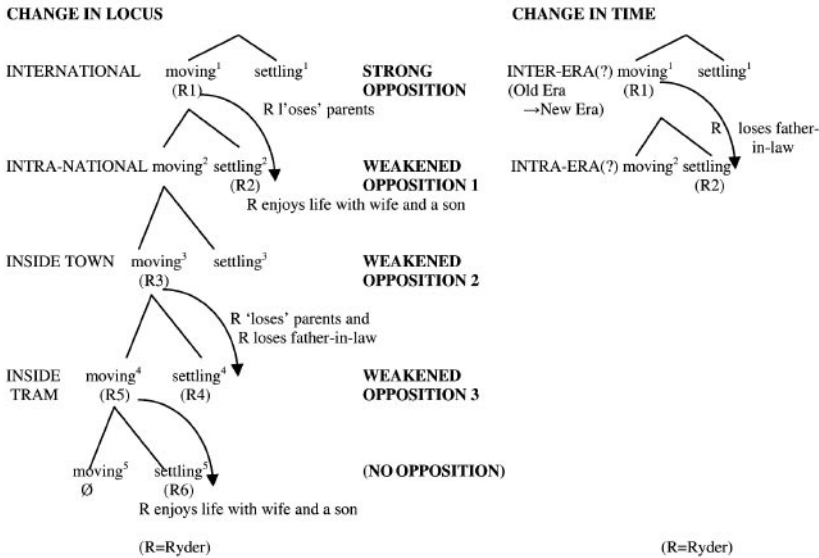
CHANGE IN LOCUS

INTERNATIONAL moving$^1$ (R1) settling$^1$ STRONG OPPOSITION

R l'oses' parents

INTRA-NATIONAL moving$^2$ settling$^2$ (R2) WEAKENED OPPOSITION 1

R enjoys life with wife and a son

INSIDE TOWN moving$^3$ (R3) settling$^3$ WEAKENED OPPOSITION 2

R 'loses' parents and R loses father-in-law

INSIDE TRAM moving$^4$ (R5) settling$^4$ (R4) WEAKENED OPPOSITION 3

moving$^5$ Ø settling$^5$ (R6) (NO OPPOSITION)

R enjoys life with wife and a son

(R=Ryder)

CHANGE IN TIME

INTER-ERA(?) (Old Era →New Era) moving$^1$ (R1) settling$^1$

R loses father-in-law

INTRA-ERA(?) moving$^2$ settling$^2$ (R2)

(R=Ryder)